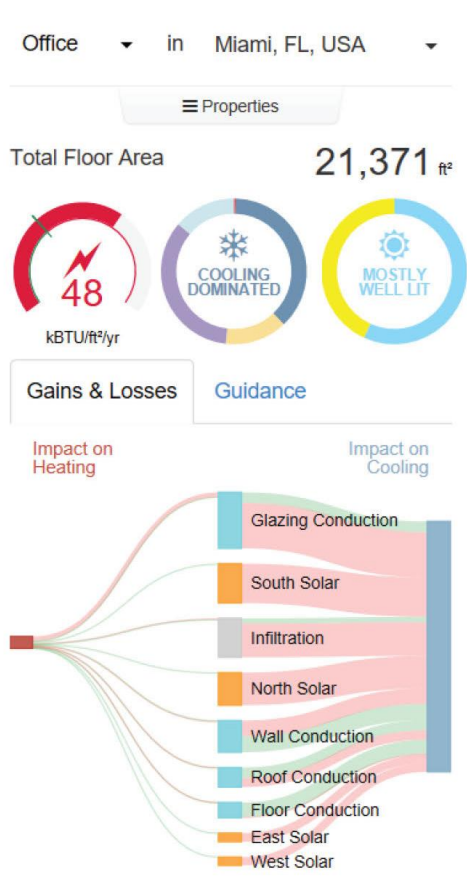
Office in Miami, FL, USA

≡ Properties

Total Floor Area 21,371 ft²

48
kBTU/ft²/yr

COOLING DOMINATED

MOSTLY WELL LIT

Gains & Losses
Guidance

Impact on Heating

Impact on Cooling

Glazing Conduction
South Solar
Infiltration
North Solar
Wall Conduction
Roof Conduction
Floor Conduction
East Solar
West Solar